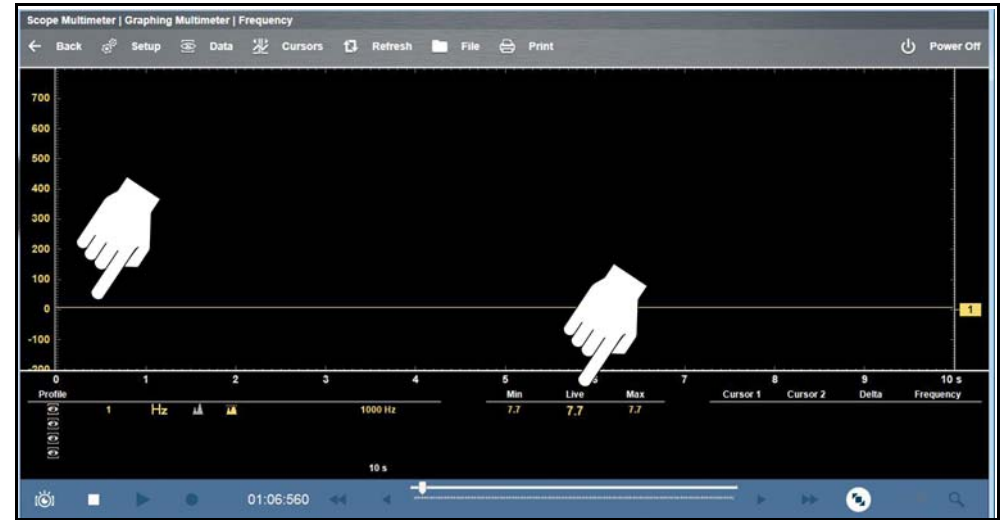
Scope Multimeter | Graphing Multimeter | Frequency

Back Setup Data Cursors Refresh File Print Power Off

700
600
500
400
300
200
100
0
-100
-200

1

0 1 2 3 4 5 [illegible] 7 8 9 10 s

Profile

1 Hz 1000 Hz

10 s

| Min | Live | Max |
|---|---|---|
| 7.7 | 7.7 | 7.7 |

Cursor 1 Cursor 2 Delta Frequency

01:06:560